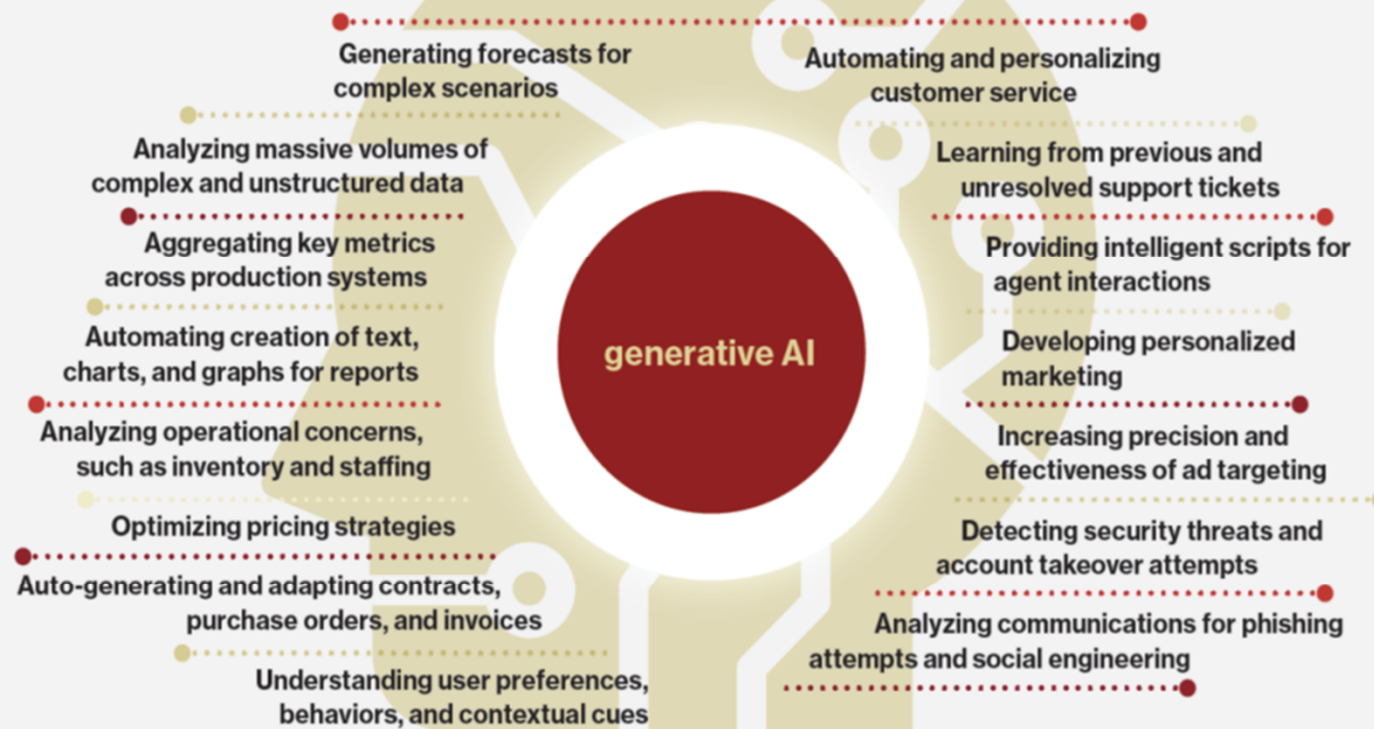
Generating forecasts for complex scenarios

Analyzing massive volumes of complex and unstructured data

Aggregating key metrics across production systems

Automating creation of text, charts, and graphs for reports

Analyzing operational concerns, such as inventory and staffing

Optimizing pricing strategies

Auto-generating and adapting contracts, purchase orders, and invoices

Understanding user preferences, behaviors, and contextual cues

generative AI

Automating and personalizing customer service

Learning from previous and unresolved support tickets

Providing intelligent scripts for agent interactions

Developing personalized marketing

Increasing precision and effectiveness of ad targeting

Detecting security threats and account takeover attempts

Analyzing communications for phishing attempts and social engineering